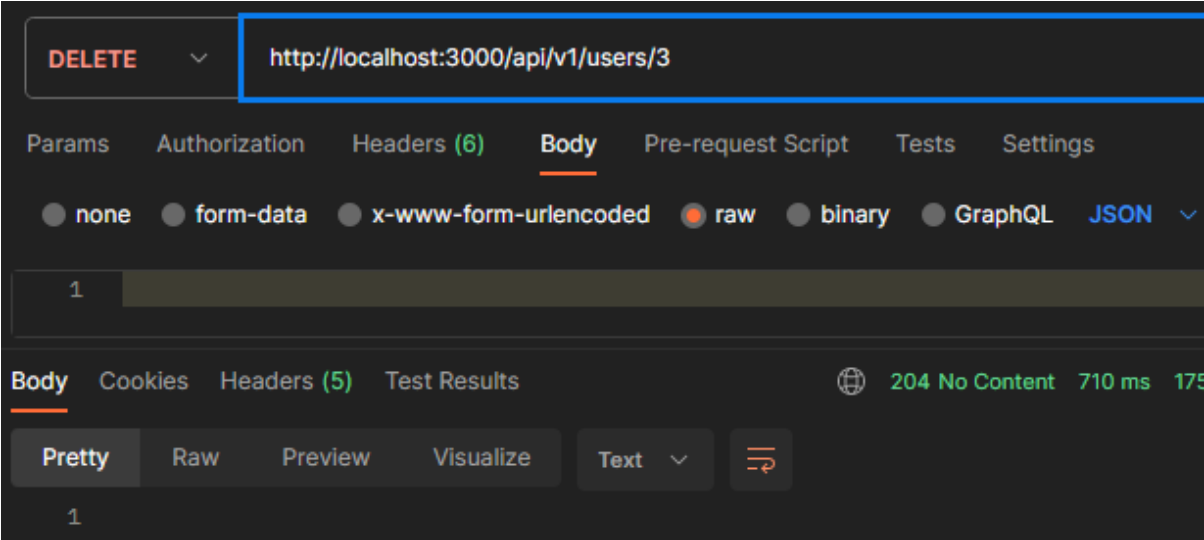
DELETE

http://localhost:3000/api/v1/users/3

Params Authorization Headers (6) Body Pre-request Script Tests Settings

none form-data x-www-form-urlencoded raw binary GraphQL JSON

1

Body Cookies Headers (5) Test Results

204 No Content 710 ms 17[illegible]

Pretty Raw Preview Visualize Text

1